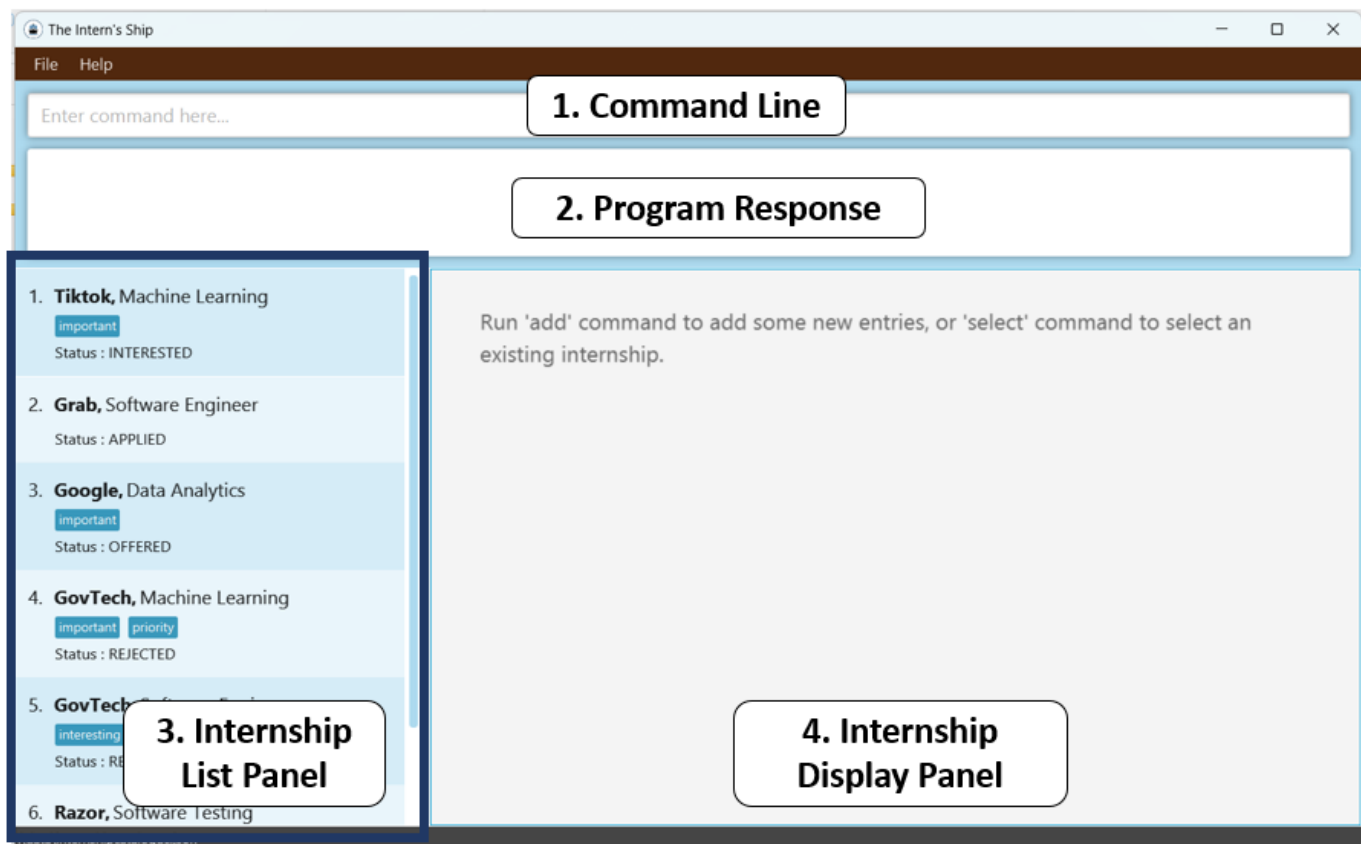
The Intern's Ship

File Help

Enter command here...

1. Command Line

2. Program Response

1. **Tiktok,** Machine Learning
important
Status : INTERESTED

2. **Grab,** Software Engineer
Status : APPLIED

3. **Google,** Data Analytics
important
Status : OFFERED

4. **GovTech,** Machine Learning
important priority
Status : REJECTED

5. **GovTech** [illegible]
interesting
Status : RE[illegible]

6. **Razor,** Software Testing

3. Internship List Panel

Run 'add' command to add some new entries, or 'select' command to select an existing internship.

4. Internship Display Panel